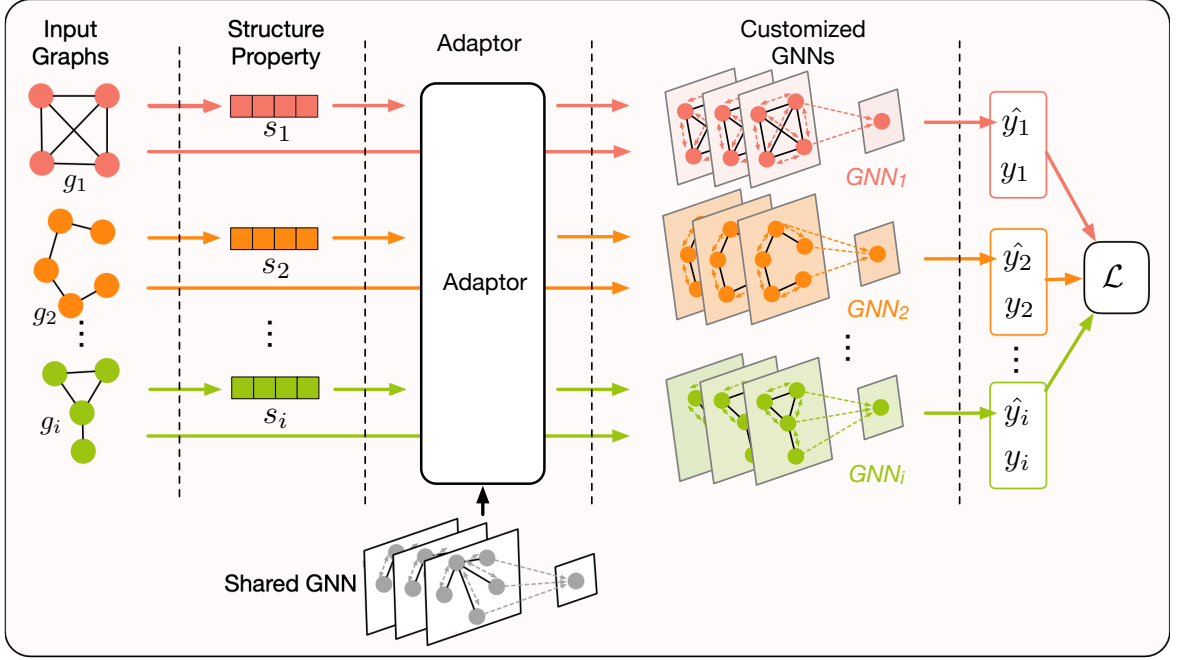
Input Graphs

Structure Property

Adaptor

Customized GNNs

$g_1$

$s_1$

$GNN_1$

$\hat{y}_1$
$y_1$

$g_2$

$s_2$

Adaptor

$GNN_2$

$\hat{y}_2$
$y_2$

$\mathcal{L}$

$g_i$

$s_i$

$GNN_i$

$\hat{y}_i$
$y_i$

Shared GNN